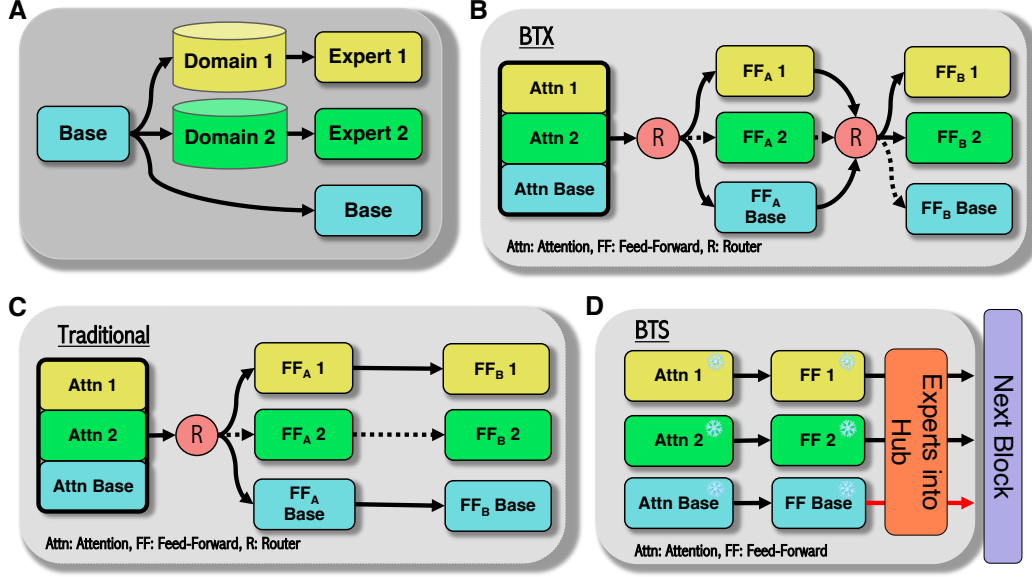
A

Base

Domain 1

Domain 2

Expert 1

Expert 2

Base

B

BTX

Attn 1

Attn 2

Attn Base

R

$FF_A$ 1

$FF_A$ 2

$FF_A$ Base

R

$FF_B$ 1

$FF_B$ 2

$FF_B$ Base

Attn: Attention, FF: Feed-Forward, R: Router

C

Traditional

Attn 1

Attn 2

Attn Base

R

$FF_A$ 1

$FF_A$ 2

$FF_A$ Base

$FF_B$ 1

$FF_B$ 2

$FF_B$ Base

Attn: Attention, FF: Feed-Forward, R: Router

D

BTS

Attn 1

Attn 2

Attn Base

FF 1

FF 2

FF Base

Experts into Hub

Next Block

Attn: Attention, FF: Feed-Forward